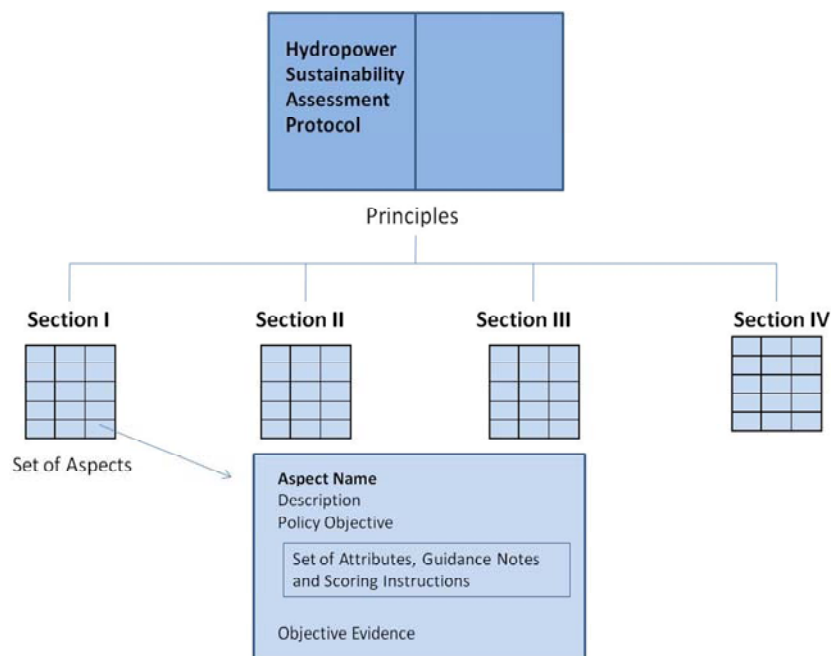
Hydropower Sustainability Assessment Protocol

Principles

Section I

Section II

Section III

Section IV

Set of Aspects

Aspect Name
Description
Policy Objective

Set of Attributes, Guidance Notes and Scoring Instructions

Objective Evidence